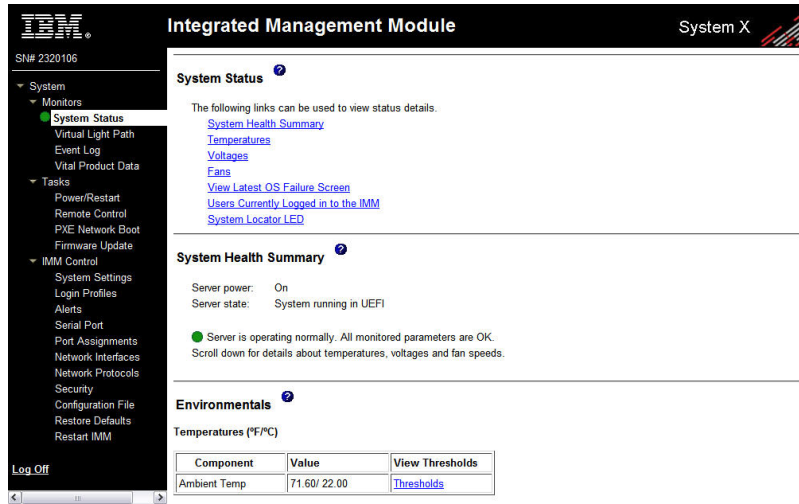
IBM.

Integrated Management Module

System X

SN# 2320106

System
Monitors
System Status
Virtual Light Path
Event Log
Vital Product Data
Tasks
Power/Restart
Remote Control
PXE Network Boot
Firmware Update
IMM Control
System Settings
Login Profiles
Alerts
Serial Port
Port Assignments
Network Interfaces
Network Protocols
Security
Configuration File
Restore Defaults
Restart IMM

Log Off

System Status ?

The following links can be used to view status details.
System Health Summary
Temperatures
Voltages
Fans
View Latest OS Failure Screen
Users Currently Logged in to the IMM
System Locator LED

System Health Summary ?

Server power: On
Server state: System running in UEFI

Server is operating normally. All monitored parameters are OK.
Scroll down for details about temperatures, voltages and fan speeds.

Environmentals ?

Temperatures (°F/°C)

| Component | Value | View Thresholds |
|---|---|---|
| Ambient Temp | 71.60/ 22.00 | Thresholds |